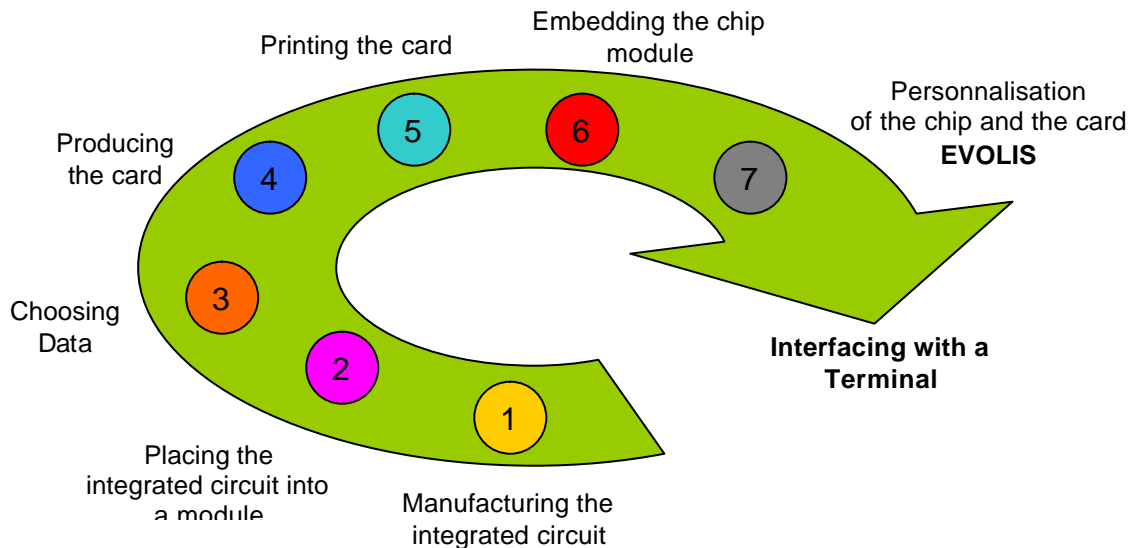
Embedding the chip module

Printing the card

Personnalisation of the chip and the card
**EVOLIS**

Producing the card

5

6

4

7

Choosing Data

3

2

1

**Interfacing with a Terminal**

Placing the integrated circuit into a module

Manufacturing the integrated circuit